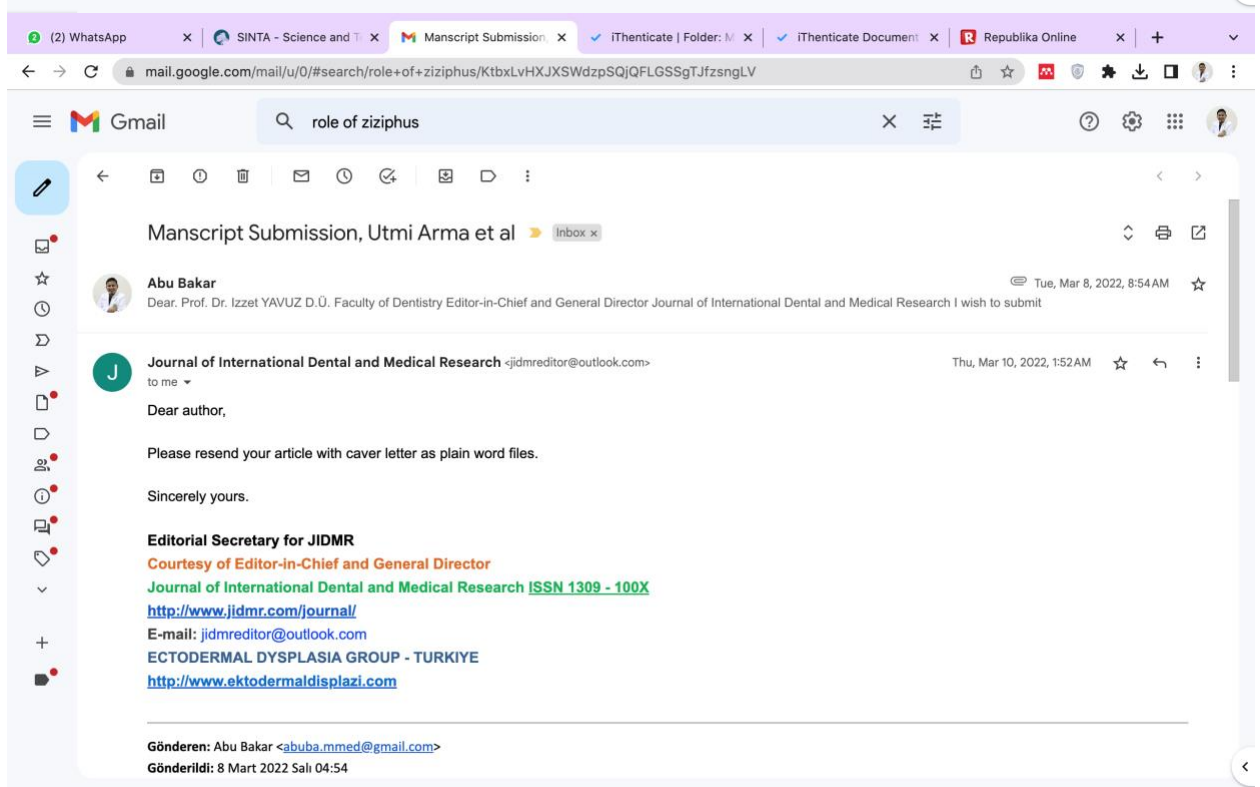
(2) WhatsApp × | SINTA - Science and T × | Manscript Submission × | iThenticate | Folder: M × | iThenticate Document × | Republika Online × | +

mail.google.com/mail/u/0/#search/role+of+ziziphus/KtbxLvHXJXSWdzpSQjQFLGSSgTJfzsngLV

Gmail

role of ziziphus

Manscript Submission, Utmi Arma et al Inbox ×

Abu Bakar
Dear. Prof. Dr. Izzet YAVUZ D.Ü. Faculty of Dentistry Editor-in-Chief and General Director Journal of International Dental and Medical Research I wish to submit
Tue, Mar 8, 2022, 8:54 AM

J
Journal of International Dental and Medical Research <jidmreditor@outlook.com>
to me
Thu, Mar 10, 2022, 1:52 AM

Dear author,

Please resend your article with caver letter as plain word files.

Sincerely yours.

Editorial Secretary for JIDMR
Courtesy of Editor-in-Chief and General Director
Journal of International Dental and Medical Research ISSN 1309 - 100X
http://www.jidmr.com/journal/
E-mail: jidmreditor@outlook.com
ECTODERMAL DYSPLASIA GROUP - TURKIYE
http://www.ektodermaldisplazi.com

Gönderen: Abu Bakar <abuba.mmed@gmail.com>
Gönderildi: 8 Mart 2022 Salı 04:54